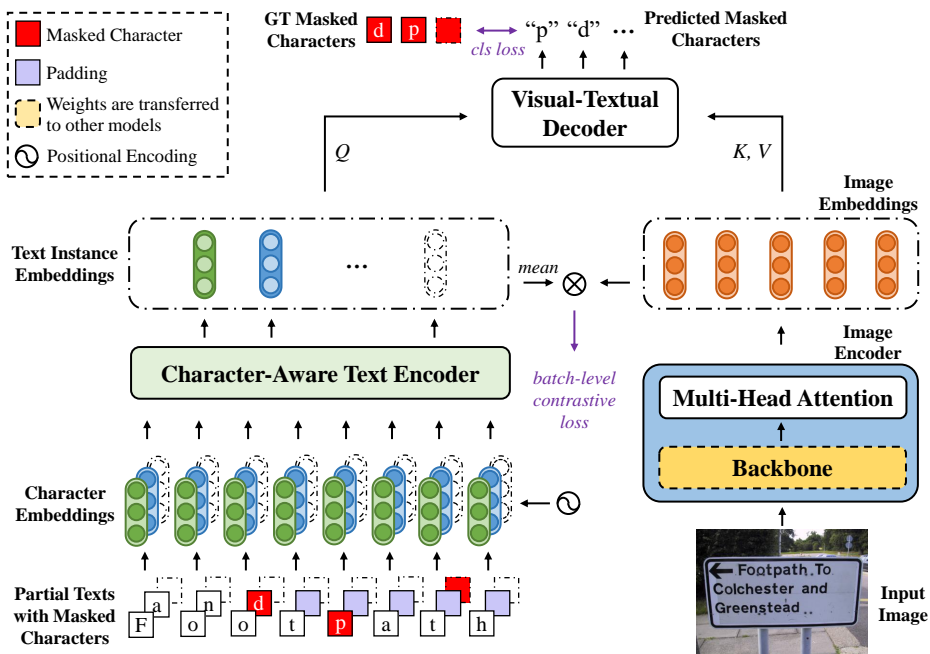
Masked Character
Padding
Weights are transferred to other models
Positional Encoding

GT Masked Characters
d p
cls loss
"p" "d" ...
Predicted Masked Characters

Visual-Textual Decoder

Q
K, V

Image Embeddings

Text Instance Embeddings
...
mean
$\otimes$

batch-level contrastive loss

Image Encoder

Character-Aware Text Encoder

Multi-Head Attention

Backbone

Character Embeddings

Partial Texts with Masked Characters
a n d
F o o t p a t h

Footpath To Colchester and Greenstead ..

Input Image